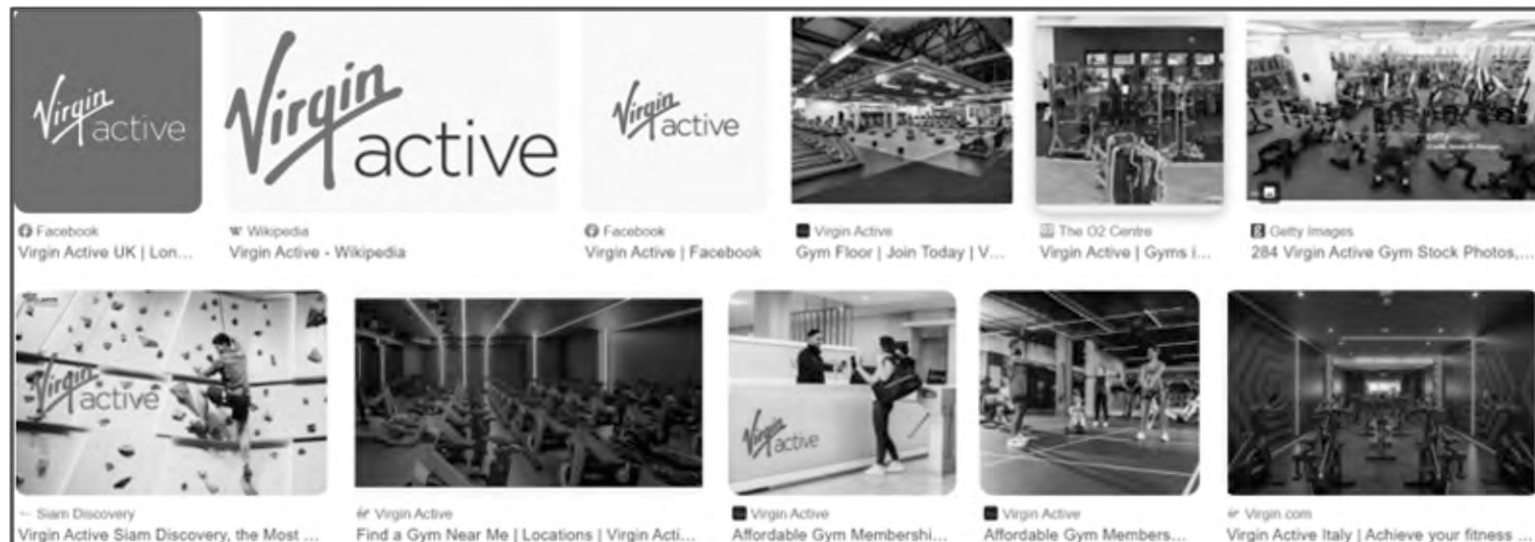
Virgin active

Virgin active

Virgin active

Facebook
Virgin Active UK | Lon...

W Wikipedia
Virgin Active - Wikipedia

Facebook
Virgin Active | Facebook

Virgin Active
Gym Floor | Join Today | V...

The O2 Centre
Virgin Active | Gyms i...

Getty Images
284 Virgin Active Gym Stock Photos,...

Virgin active

Siam Discovery
Virgin Active Siam Discovery, the Most ...

Virgin Active
Find a Gym Near Me | Locations | Virgin Acti...

Virgin active

Virgin Active
Affordable Gym Membershi...

Virgin Active
Affordable Gym Members...

Virgin.com
Virgin Active Italy | Achieve your fitness ...